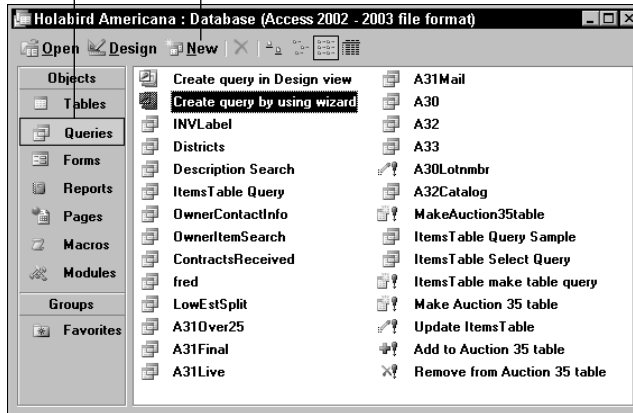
Holabird Americana : Database (Access 2002 - 2003 file format)

Open Design New

Objects
Tables
Queries
Forms
Reports
Pages
Macros
Modules
Groups
Favorites

Create query in Design view
Create query by using wizard
INVLabel
Districts
Description Search
ItemsTable Query
OwnerContactInfo
OwnerItemSearch
ContractsReceived
fred
LowEstSplit
A31Over25
A31Final
A31Live

A31Mail
A30
A32
A33
A30Lotnmbr
A32Catalog
MakeAuction35table
ItemsTable Query Sample
ItemsTable Select Query
ItemsTable make table query
Make Auction 35 table
Update ItemsTable
Add to Auction 35 table
Remove from Auction 35 table